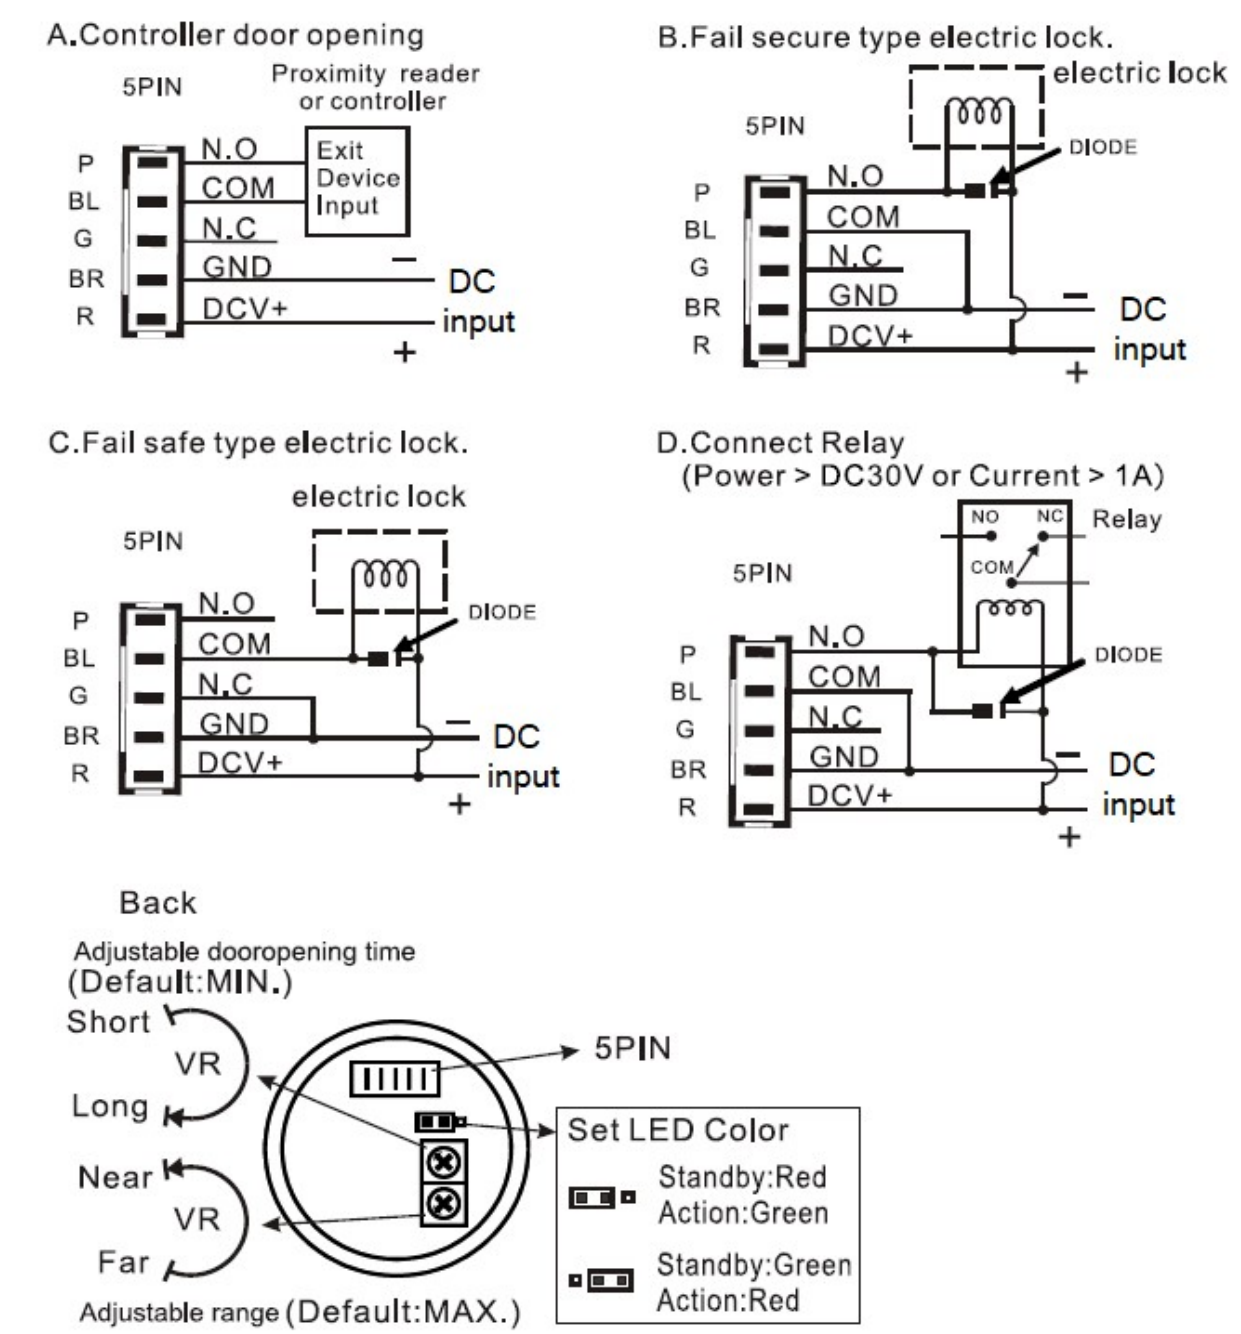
A.Controller door opening

5PIN

Proximity reader or controller

Exit Device Input

P
BL
G
BR
R

N.O
COM
N.C
GND
DCV+

−
DC input
+

B.Fail secure type electric lock.

electric lock

DIODE

5PIN

P
BL
G
BR
R

N.O
COM
N.C
GND
DCV+

−
DC input
+

C.Fail safe type electric lock.

electric lock

5PIN

DIODE

P
BL
G
BR
R

N.O
COM
N.C
GND
DCV+

−
DC input
+

D.Connect Relay
(Power > DC30V or Current > 1A)

NO
NC
Relay
COM

5PIN

DIODE

P
BL
G
BR
R

N.O
COM
N.C
GND
DCV+

−
DC input
+

Back

Adjustable dooropening time
(Default:MIN.)

Short
VR
Long

Near
VR
Far

Adjustable range (Default:MAX.)

5PIN

Set LED Color

Standby:Red
Action:Green

Standby:Green
Action:Red